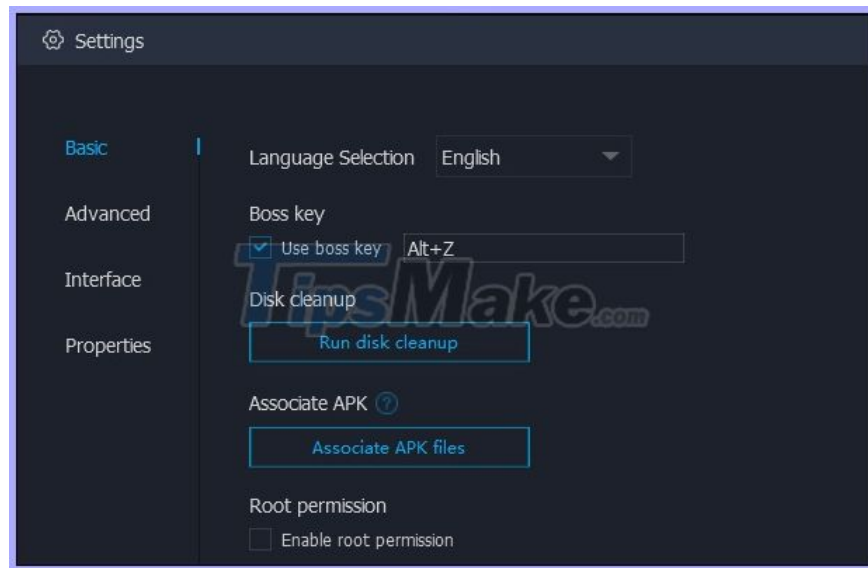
Settings

Basic

Advanced

Interface

Properties

Language Selection English

Boss key

Use boss key Alt+Z

TipsMake.com

Disk cleanup

Run disk cleanup

Associate APK

Associate APK files

Root permission

Enable root permission